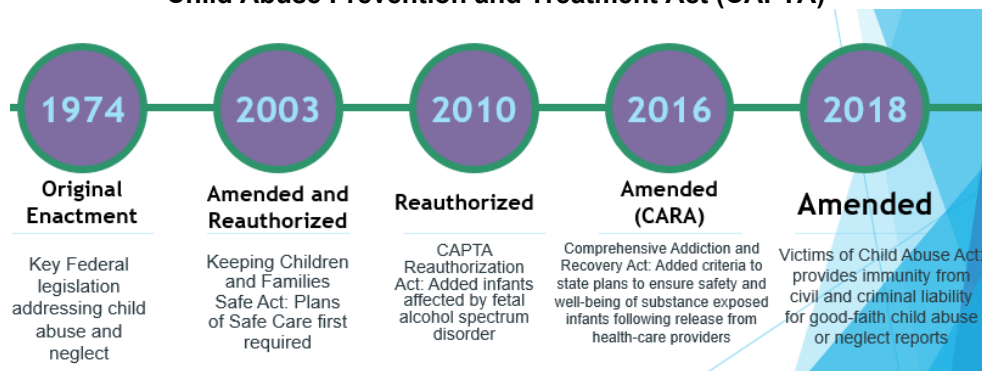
Child Abuse Prevention and Treatment Act (CAPTA)

1974

Original Enactment

Key Federal legislation addressing child abuse and neglect

2003

Amended and Reauthorized

Keeping Children and Families Safe Act: Plans of Safe Care first required

2010

Reauthorized

CAPTA Reauthorization Act: Added infants affected by fetal alcohol spectrum disorder

2016

Amended (CARA)

Comprehensive Addiction and Recovery Act: Added criteria to state plans to ensure safety and well-being of substance exposed infants following release from health-care providers

2018

Amended

Victims of Child Abuse Act: provides immunity from civil and criminal liability for good-faith child abuse or neglect reports